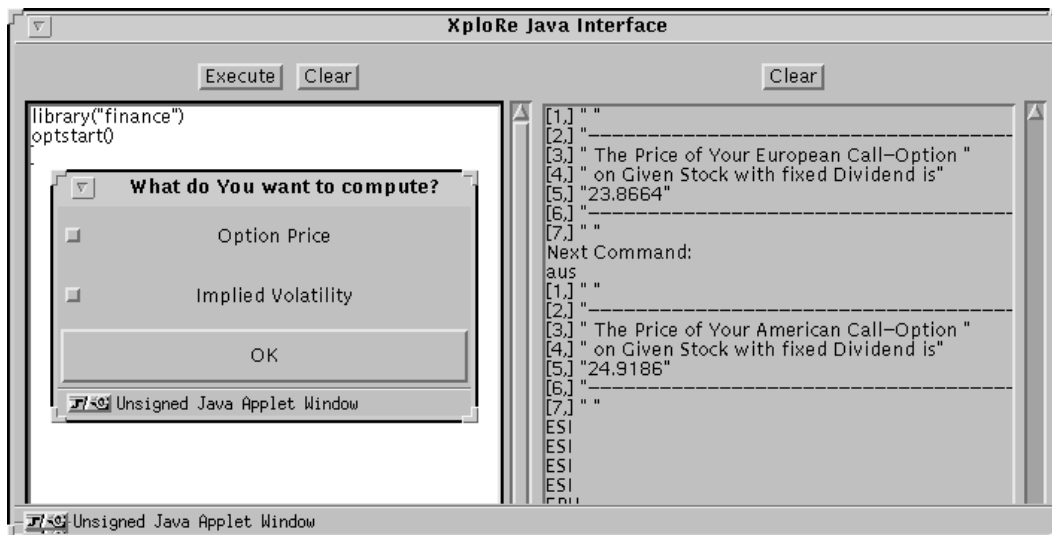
XploRe Java Interface

Execute Clear

Clear

library("finance")
optstart()

What do You want to compute?

Option Price

Implied Volatility

OK

Unsigned Java Applet Window

[1,] " "
[2,] "---------------------------------------------"
[3,] " The Price of Your European Call-Option "
[4,] " on Given Stock with fixed Dividend is"
[5,] "23.8664"
[6,] "---------------------------------------------"
[7,] " "
Next Command:
aus
[1,] " "
[2,] "---------------------------------------------"
[3,] " The Price of Your American Call-Option "
[4,] " on Given Stock with fixed Dividend is"
[5,] "24.9186"
[6,] "---------------------------------------------"
[7,] " "
ESI
ESI
ESI
ESI
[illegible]

Unsigned Java Applet Window